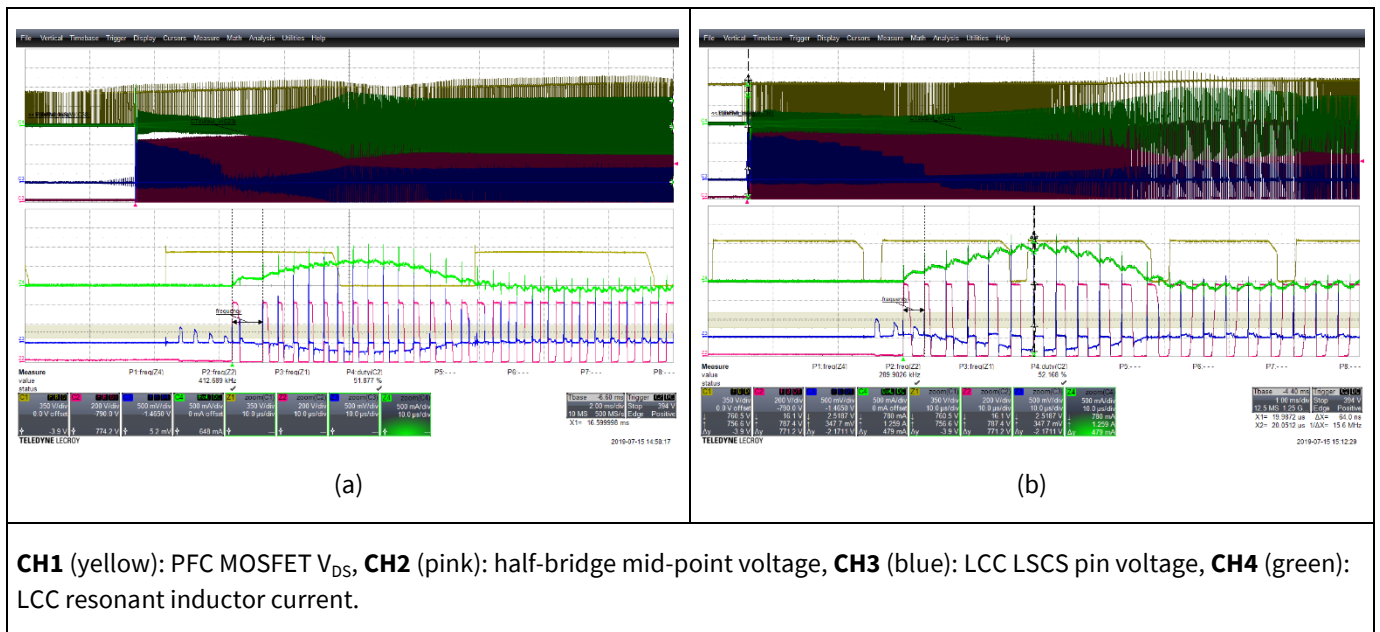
File Vertical Timebase Trigger Display Cursors Measure Math Analysis Utilities Help

Measure P1:freq(Z4) P2:freq(Z2) P3:freq(Z1) P4:duty(C2) P5:- - - P6:- - - P7:- - - P8:- - -
value 412.689 kHz 51.877 %
status

C1 350 V/div 0.0 V offset -3.9 V | C2 200 V/div 790.0 V 774.2 V | C3 500 mV/div -1.4650 V 5.2 mV | C4 500 mA/div 0 mA offset 648 mA | Z1 zoom(C1) 350 V/div 10.0 µs/div | Z2 zoom(C2) 200 V/div 10.0 µs/div | Z3 zoom(C3) 500 mV/div 10.0 µs/div | Z4 zoom(C4) 500 mA/div 10.0 µs/div

Tbase -6.60 ms Trigger 2.00 ms/div Stop 394 V 10 MS 500 MS/s Edge Positive
X1= 16.599998 ms

TELEDYNE LECROY 2019-07-15 14:58:17

(a)

File Vertical Timebase Trigger Display Cursors Measure Math Analysis Utilities Help

Measure P1:freq(Z4) P2:freq(Z2) P3:freq(Z1) P4:duty(C2) P5:- - - P6:- - - P7:- - - P8:- - -
value 209.9026 kHz 52.168 %
status

C1 350 V/div 0.0 V offset 760.5 V 756.6 V -3.9 V | C2 200 V/div -790.0 V 16.1 V 787.4 V 771.2 V | C3 500 mV/div -1.4650 V -2.5187 V 347.7 mV -2.1711 V | C4 500 mA/div 0 mA offset 780 mA 1.259 A 479 mA | Z1 zoom(C1) 350 V/div 10.0 µs/div 760.5 V 756.6 V -3.9 V | Z2 zoom(C2) 200 V/div 10.0 µs/div 16.1 V 787.4 V 771.2 V | Z3 zoom(C3) 500 mV/div 10.0 µs/div -2.5187 V 347.7 mV -2.1711 V | Z4 zoom(C4) 500 mA/div 10.0 µs/div 780 mA 1.259 A 479 mA

Tbase -4.40 ms Trigger 1.00 ms/div Stop 394 V 12.5 MS 1.25 GS/s Edge Positive
X1= 19.9972 µs ΔX= 64.0 ns
X2= 20.0612 µs 1/ΔX= 15.6 MHz

TELEDYNE LECROY 2019-07-15 15:12:29

(b)

**CH1** (yellow): PFC MOSFET V$_{DS}$, **CH2** (pink): half-bridge mid-point voltage, **CH3** (blue): LCC LSCS pin voltage, **CH4** (green): LCC resonant inductor current.